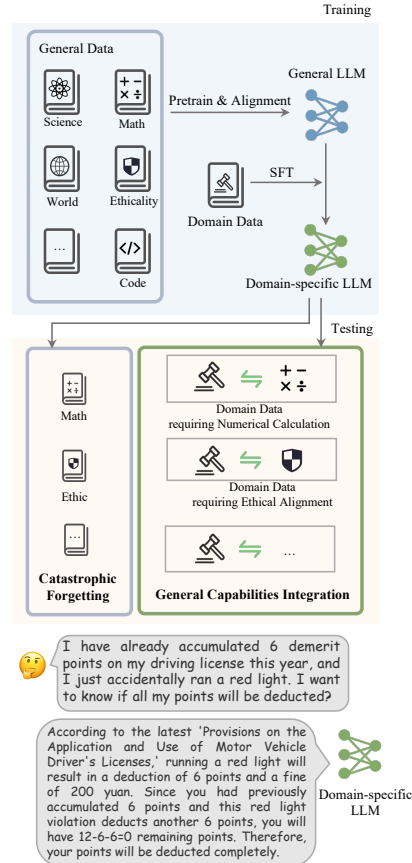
Training

General Data

Science

Math

World

Ethicality

...

Code

Pretrain & Alignment

General LLM

SFT

Domain Data

Domain-specific LLM

Testing

Math

Ethic

Catastrophic Forgetting

Domain Data requiring Numerical Calculation

Domain Data requiring Ethical Alignment

...

General Capabilities Integration

I have already accumulated 6 demerit points on my driving license this year, and I just accidentally ran a red light. I want to know if all my points will be deducted?

According to the latest 'Provisions on the Application and Use of Motor Vehicle Driver's Licenses,' running a red light will result in a deduction of 6 points and a fine of 200 yuan. Since you had previously accumulated 6 points and this red light violation deducts another 6 points, you will have 12-6-6=0 remaining points. Therefore, your points will be deducted completely.

Domain-specific LLM